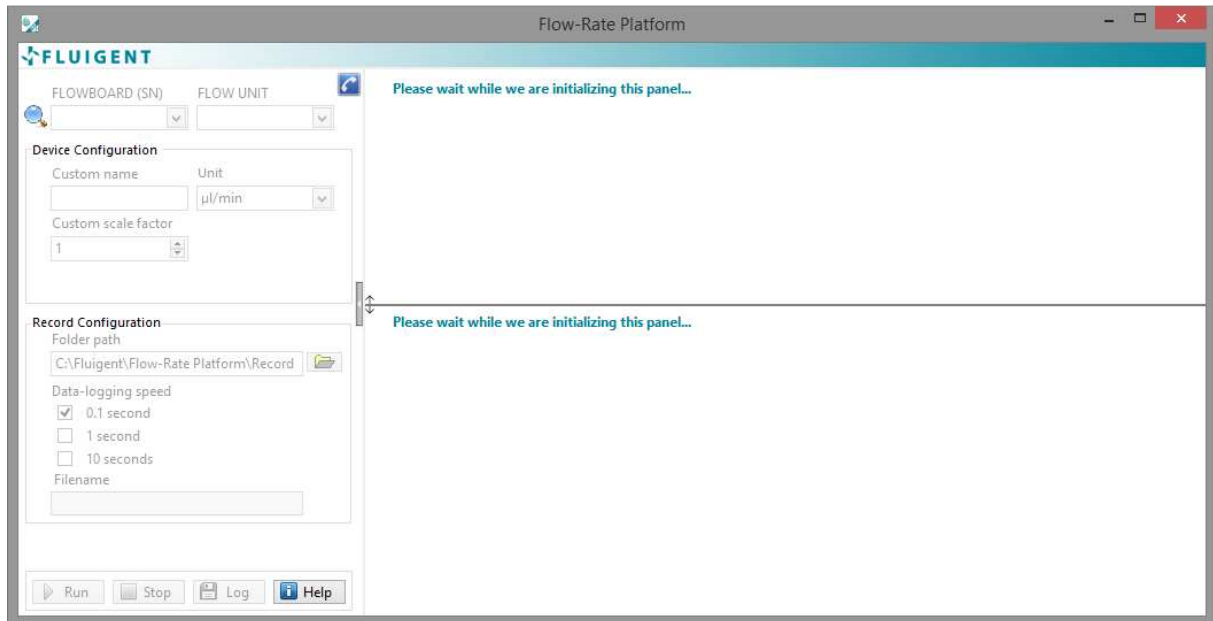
Flow-Rate Platform

FLUIGENT

FLOWBOARD (SN)
FLOW UNIT

Device Configuration
Custom name
Unit
µl/min
Custom scale factor
1

Record Configuration
Folder path
C:\Fluigent\Flow-Rate Platform\Record
Data-logging speed
0.1 second
1 second
10 seconds
Filename

Run
Stop
Log
Help

Please wait while we are initializing this panel...

Please wait while we are initializing this panel...